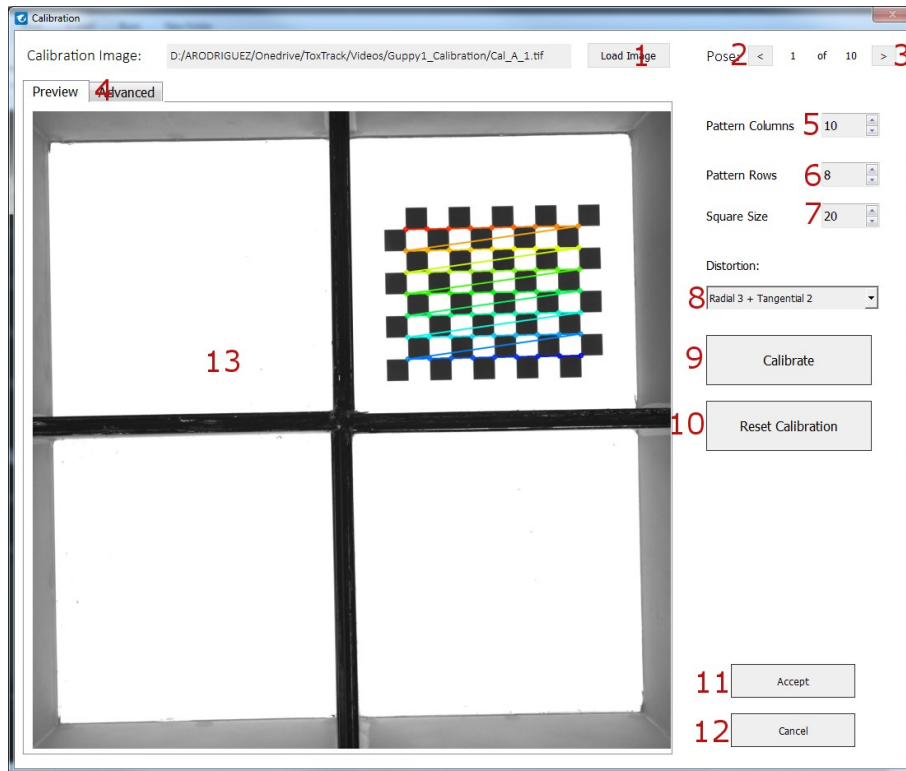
Calibration

Calibration Image: D:/ARODRIGUEZ/Onedrive/ToxTrack/Videos/Guppy1_Calibration/Cal_A_1.tif Load Image 1 Pose 2 < 1 of 10 > 3

Preview Advanced 4

13

Pattern Columns 5 10

Pattern Rows 6 8

Square Size 7 20

Distortion:

8 Radial 3 + Tangential 2

9 Calibrate

10 Reset Calibration

11 Accept

12 Cancel